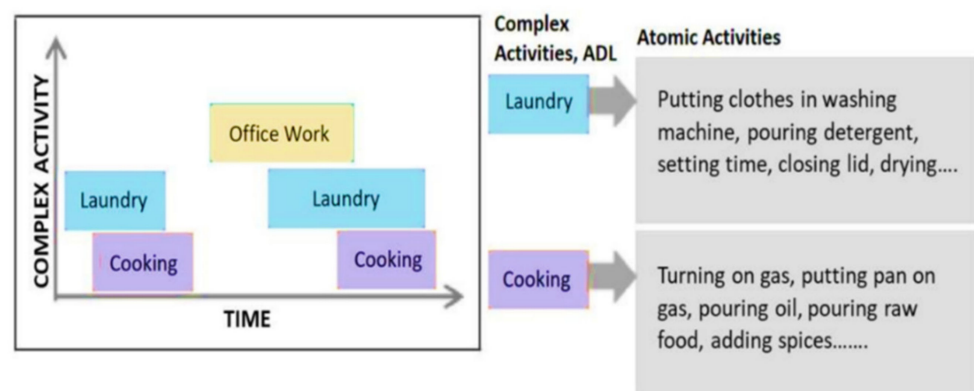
COMPLEX ACTIVITY

Office Work

Laundry

Laundry

Cooking

Cooking

TIME

Complex Activities, ADL

Atomic Activities

Laundry

Putting clothes in washing machine, pouring detergent, setting time, closing lid, drying….

Cooking

Turning on gas, putting pan on gas, pouring oil, pouring raw food, adding spices…….